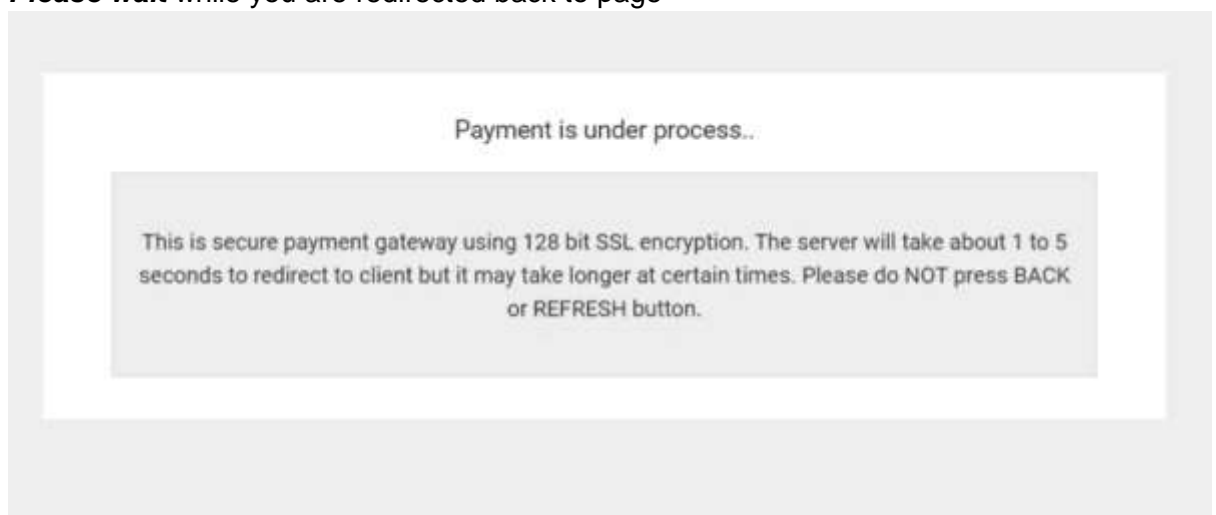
**Please wait** while you are redirected back to page

Payment is under process..

This is secure payment gateway using 128 bit SSL encryption. The server will take about 1 to 5 seconds to redirect to client but it may take longer at certain times. Please do NOT press BACK or REFRESH button.